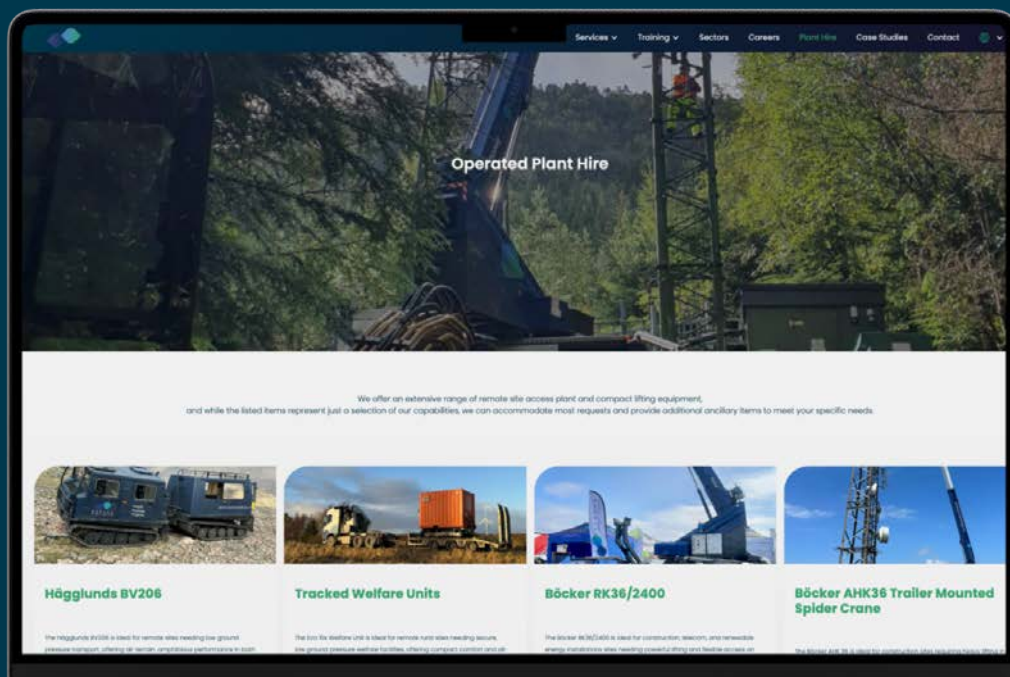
Services ⌄ Training ⌄ Sectors Careers Plant Hire Case Studies Contact

Operated Plant Hire

We offer an extensive range of remote site access plant and compact lifting equipment, and while the listed items represent just a selection of our capabilities, we can accommodate most requests and provide additional ancillary items to meet your specific needs.

Hägglunds BV206

The Hägglunds BV206 is ideal for remote sites needing low ground pressure transport, offering all-terrain, amphibious performance in both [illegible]

Tracked Welfare Units

The Eco Six Welfare Unit is ideal for remote rural sites needing secure, low ground pressure welfare facilities, offering compact comfort and off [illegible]

Böcker RK36/2400

The Böcker RK36/2400 is ideal for construction, telecom, and renewable energy installations sites needing powerful lifting and flexible access on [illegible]

Böcker AHK36 Trailer Mounted Spider Crane

The Böcker AHK 36 is ideal for construction sites requiring heavy lifting in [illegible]